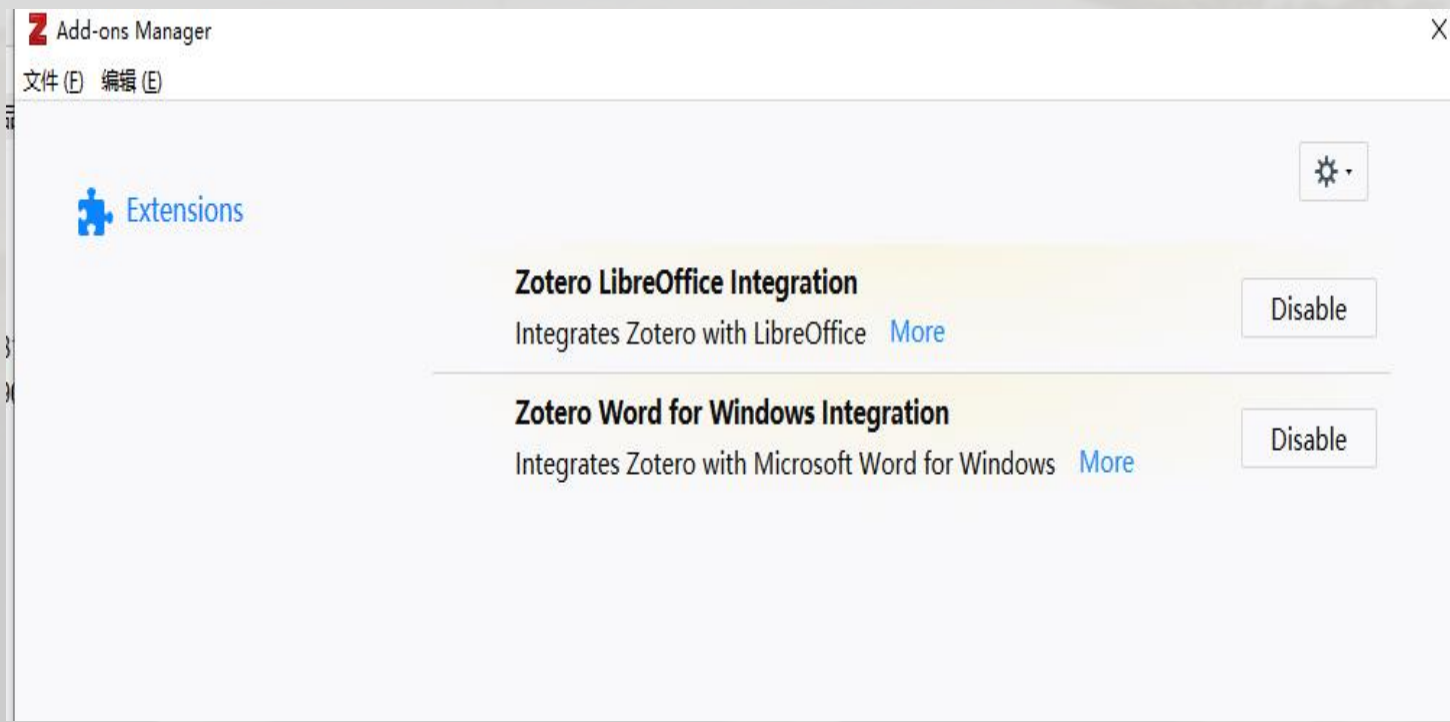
Add-ons Manager

文件 (F) 编辑 (E)

Extensions

Zotero LibreOffice Integration
Integrates Zotero with LibreOffice More
Disable

Zotero Word for Windows Integration
Integrates Zotero with Microsoft Word for Windows More
Disable